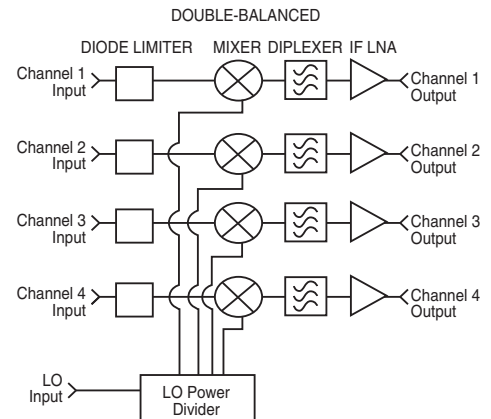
DOUBLE-BALANCED

DIODE LIMITER MIXER DIPLEXER IF LNA

Channel 1 Input

Channel 1 Output

Channel 2 Input

Channel 2 Output

Channel 3 Input

Channel 3 Output

Channel 4 Input

Channel 4 Output

LO Input

LO Power Divider